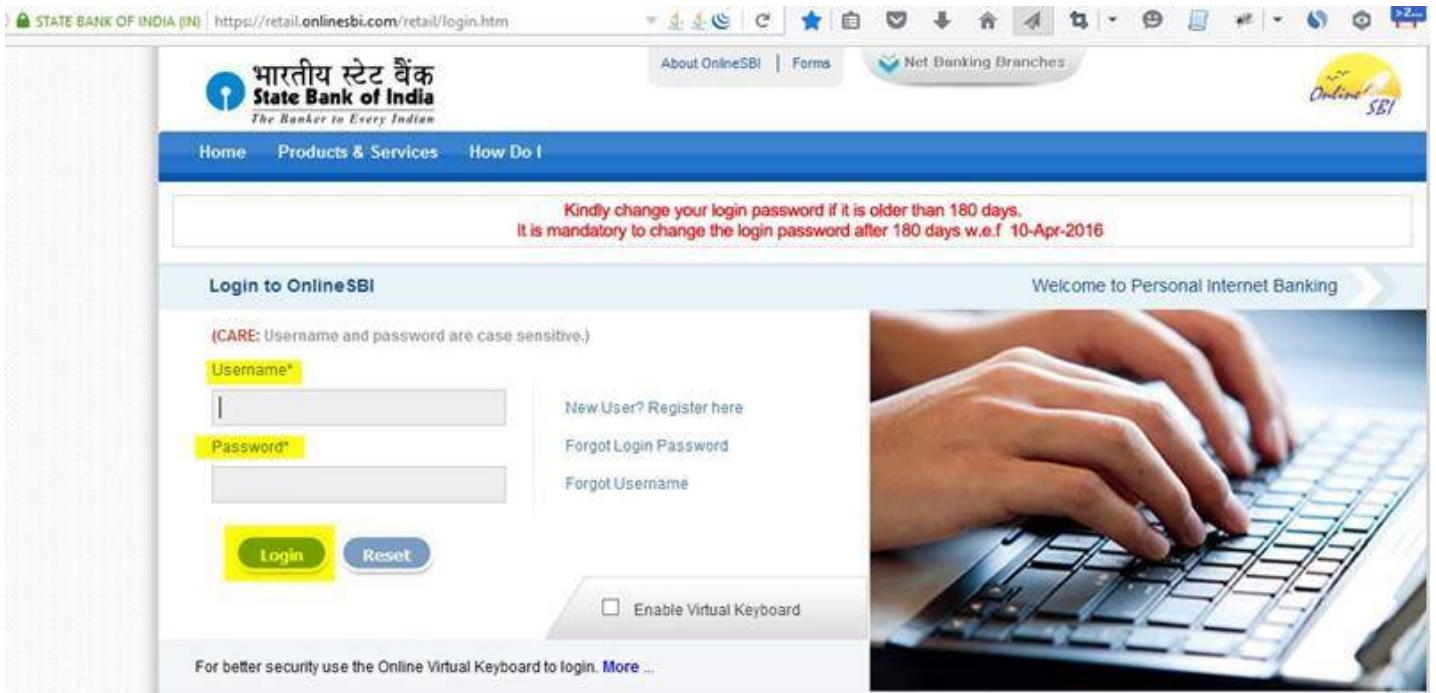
STATE BANK OF INDIA (IN) https://retail.onlinesbi.com/retail/login.htm

भारतीय स्टेट बैंक
State Bank of India
The Banker to Every Indian

About OnlineSBI | Forms

Net Banking Branches

Online SBI

Home Products & Services How Do I

Kindly change your login password if it is older than 180 days.
It is mandatory to change the login password after 180 days w.e.f 10-Apr-2016

Login to OnlineSBI

Welcome to Personal Internet Banking

(CARE: Username and password are case sensitive.)

Username*

Password*

New User? Register here

Forgot Login Password

Forgot Username

Login Reset

Enable Virtual Keyboard

For better security use the Online Virtual Keyboard to login. More ...